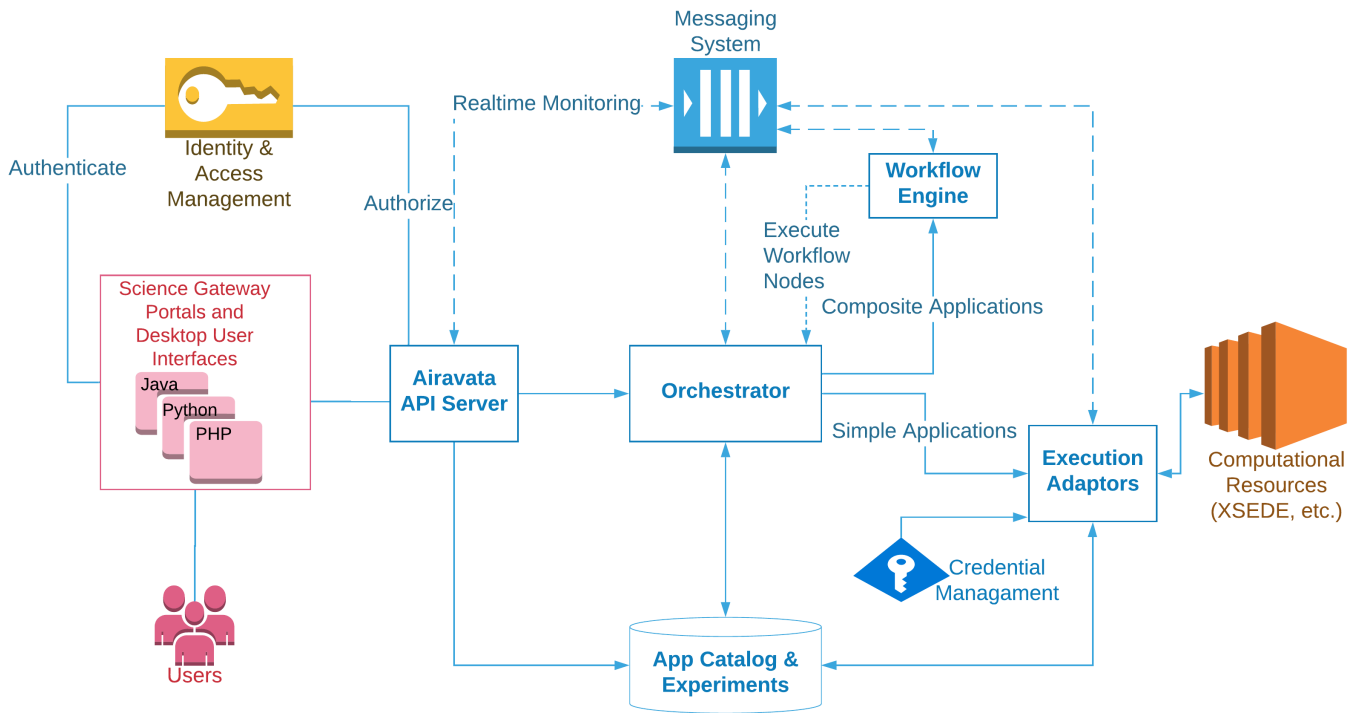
Messaging System

Identity & Access Management

Authenticate

Realtime Monitoring

Authorize

Workflow Engine

Execute Workflow Nodes

Composite Applications

Science Gateway Portals and Desktop User Interfaces

Java

Python

PHP

Airavata API Server

Orchestrator

Simple Applications

Execution Adaptors

Computational Resources (XSEDE, etc.)

Credential Managament

Users

App Catalog & Experiments